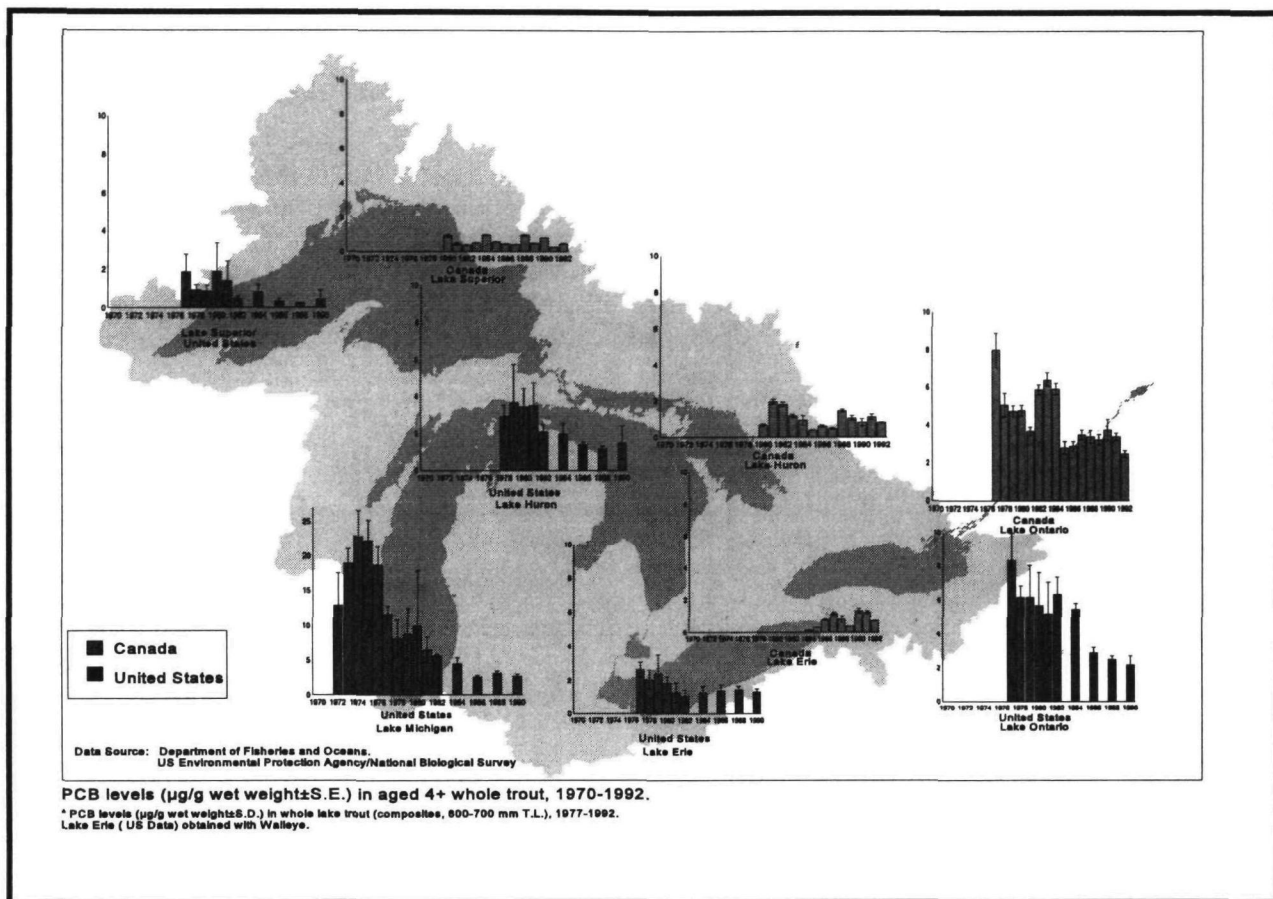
10
8
6
4
2
0
1970 1972 1974 1976 1978 1980 1982 1984 1986 1988 1990
Lake Superior
United States

10
8
6
4
2
0
1970 1972 1974 1976 1978 1980 1982 1984 1986 1988 1990 1992
Canada
Lake Superior

10
8
6
4
2
0
1970 1972 1974 1976 1978 1980 1982 1984 1986 1988 1990 1992
Canada
Lake Huron

10
8
6
4
2
0
1970 1972 1974 1976 1978 1980 1982 1984 1986 1988 1990
United States
Lake Huron

10
8
6
4
2
0
1970 1972 1974 1976 1978 1980 1982 1984 1986 1988 1990 1992
Canada
Lake Ontario

25
20
15
10
5
0
1970 1972 1974 1976 1978 1980 1982 1984 1986 1988 1990
United States
Lake Michigan

10
8
6
4
2
0
1970 1972 1974 1976 1978 1980 1982 1984 1986 1988 1990
United States
Lake Erie

1970 1972 1974 1976 1978 1980 1982 1984 1986 1988 1990 1992
Canada
Lake Erie

8
6
4
2
0
1970 1972 1974 1976 1978 1980 1982 1984 1986 1988 1990
United States
Lake Ontario

Canada
United States

Data Source: Department of Fisheries and Oceans.
US Environmental Protection Agency/National Biological Survey

PCB levels (μg/g wet weight±S.E.) in aged 4+ whole trout, 1970-1992.
* PCB levels (μg/g wet weight±S.D.) in whole lake trout (composites, 600-700 mm T.L.), 1977-1992.
Lake Erie ( US Data) obtained with Walleye.